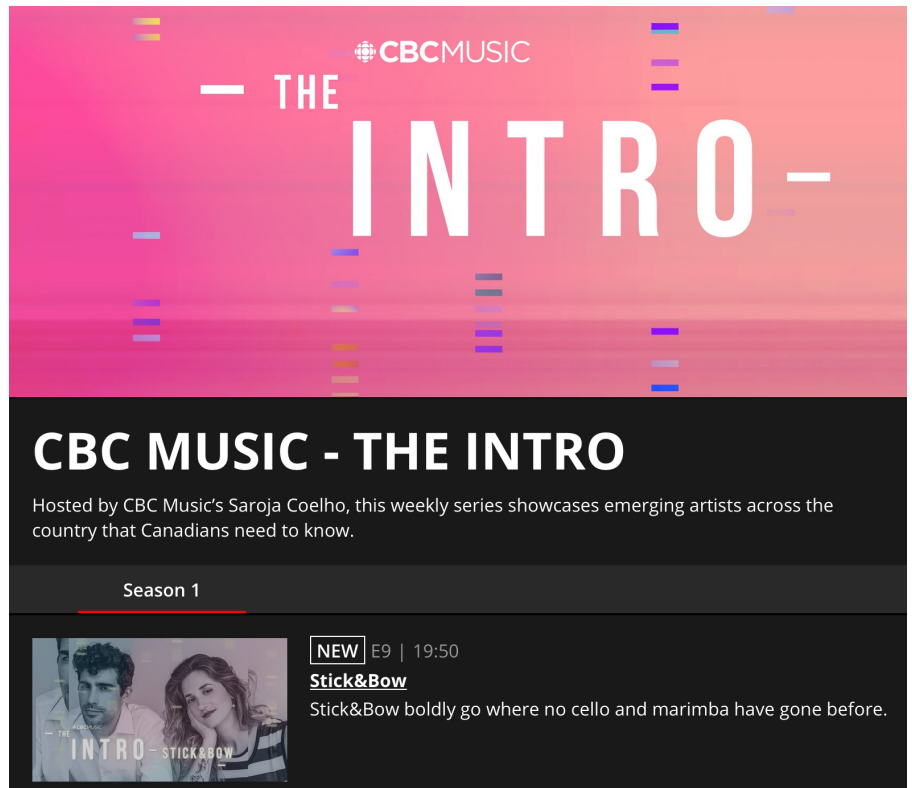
CBC MUSIC

— THE

INTRO —

CBC MUSIC - THE INTRO

Hosted by CBC Music's Saroja Coelho, this weekly series showcases emerging artists across the country that Canadians need to know.

Season 1

CBC MUSIC
— THE
INTRO — STICK&BOW

NEW E9 | 19:50

Stick&Bow

Stick&Bow boldly go where no cello and marimba have gone before.